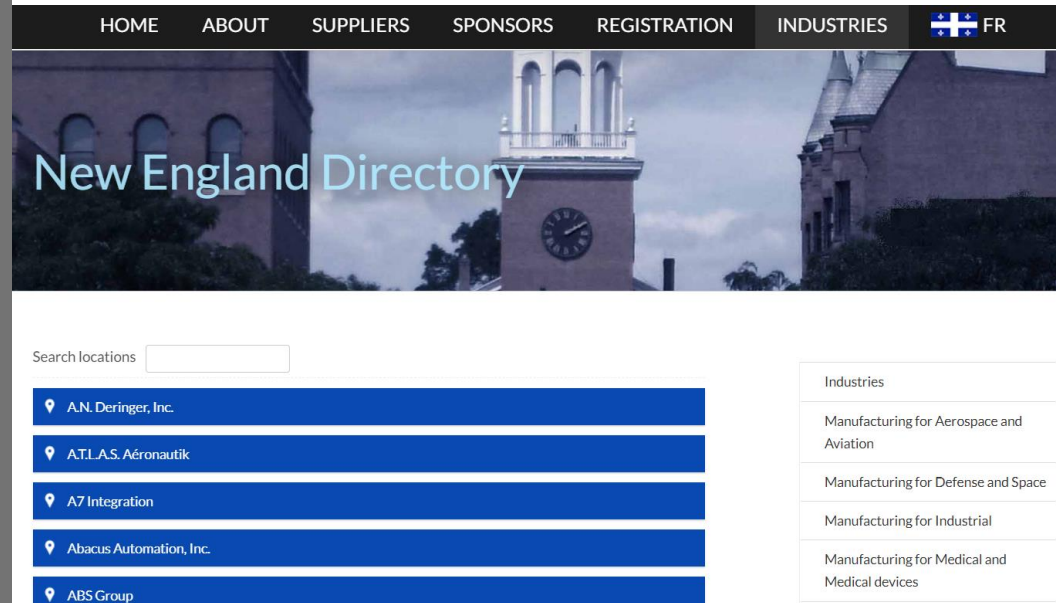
HOME ABOUT SUPPLIERS SPONSORS REGISTRATION INDUSTRIES FR

New England Directory

Search locations

A.N. Deringer, Inc.

A.T.L.A.S. Aéronautik

A7 Integration

Abacus Automation, Inc.

ABS Group

Industries

Manufacturing for Aerospace and Aviation

Manufacturing for Defense and Space

Manufacturing for Industrial

Manufacturing for Medical and Medical devices